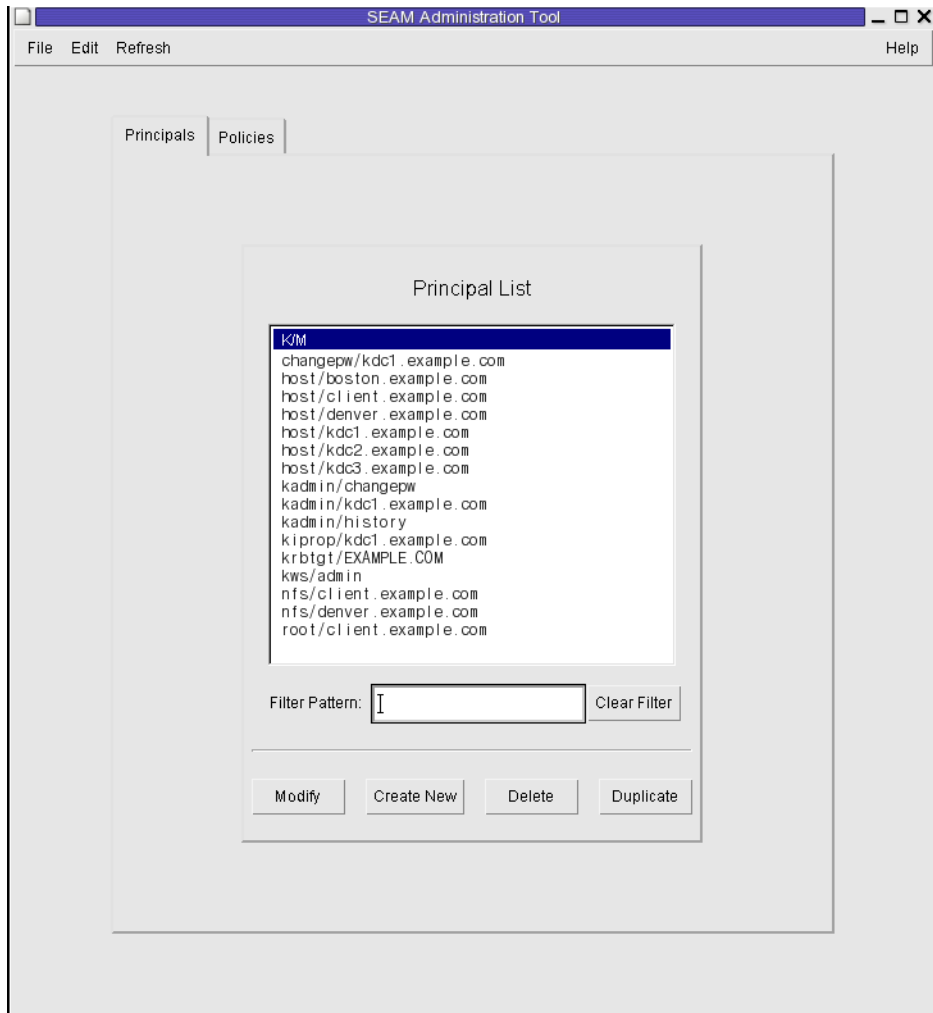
SEAM Administration Tool

File Edit Refresh Help

Principals Policies

Principal List

K/M
changepw/kdc1.example.com
host/boston.example.com
host/client.example.com
host/denver.example.com
host/kdc1.example.com
host/kdc2.example.com
host/kdc3.example.com
kadmin/changepw
kadmin/kdc1.example.com
kadmin/history
kiprop/kdc1.example.com
krbtgt/EXAMPLE.COM
kws/admin
nfs/client.example.com
nfs/denver.example.com
root/client.example.com

Filter Pattern: Clear Filter

Modify Create New Delete Duplicate